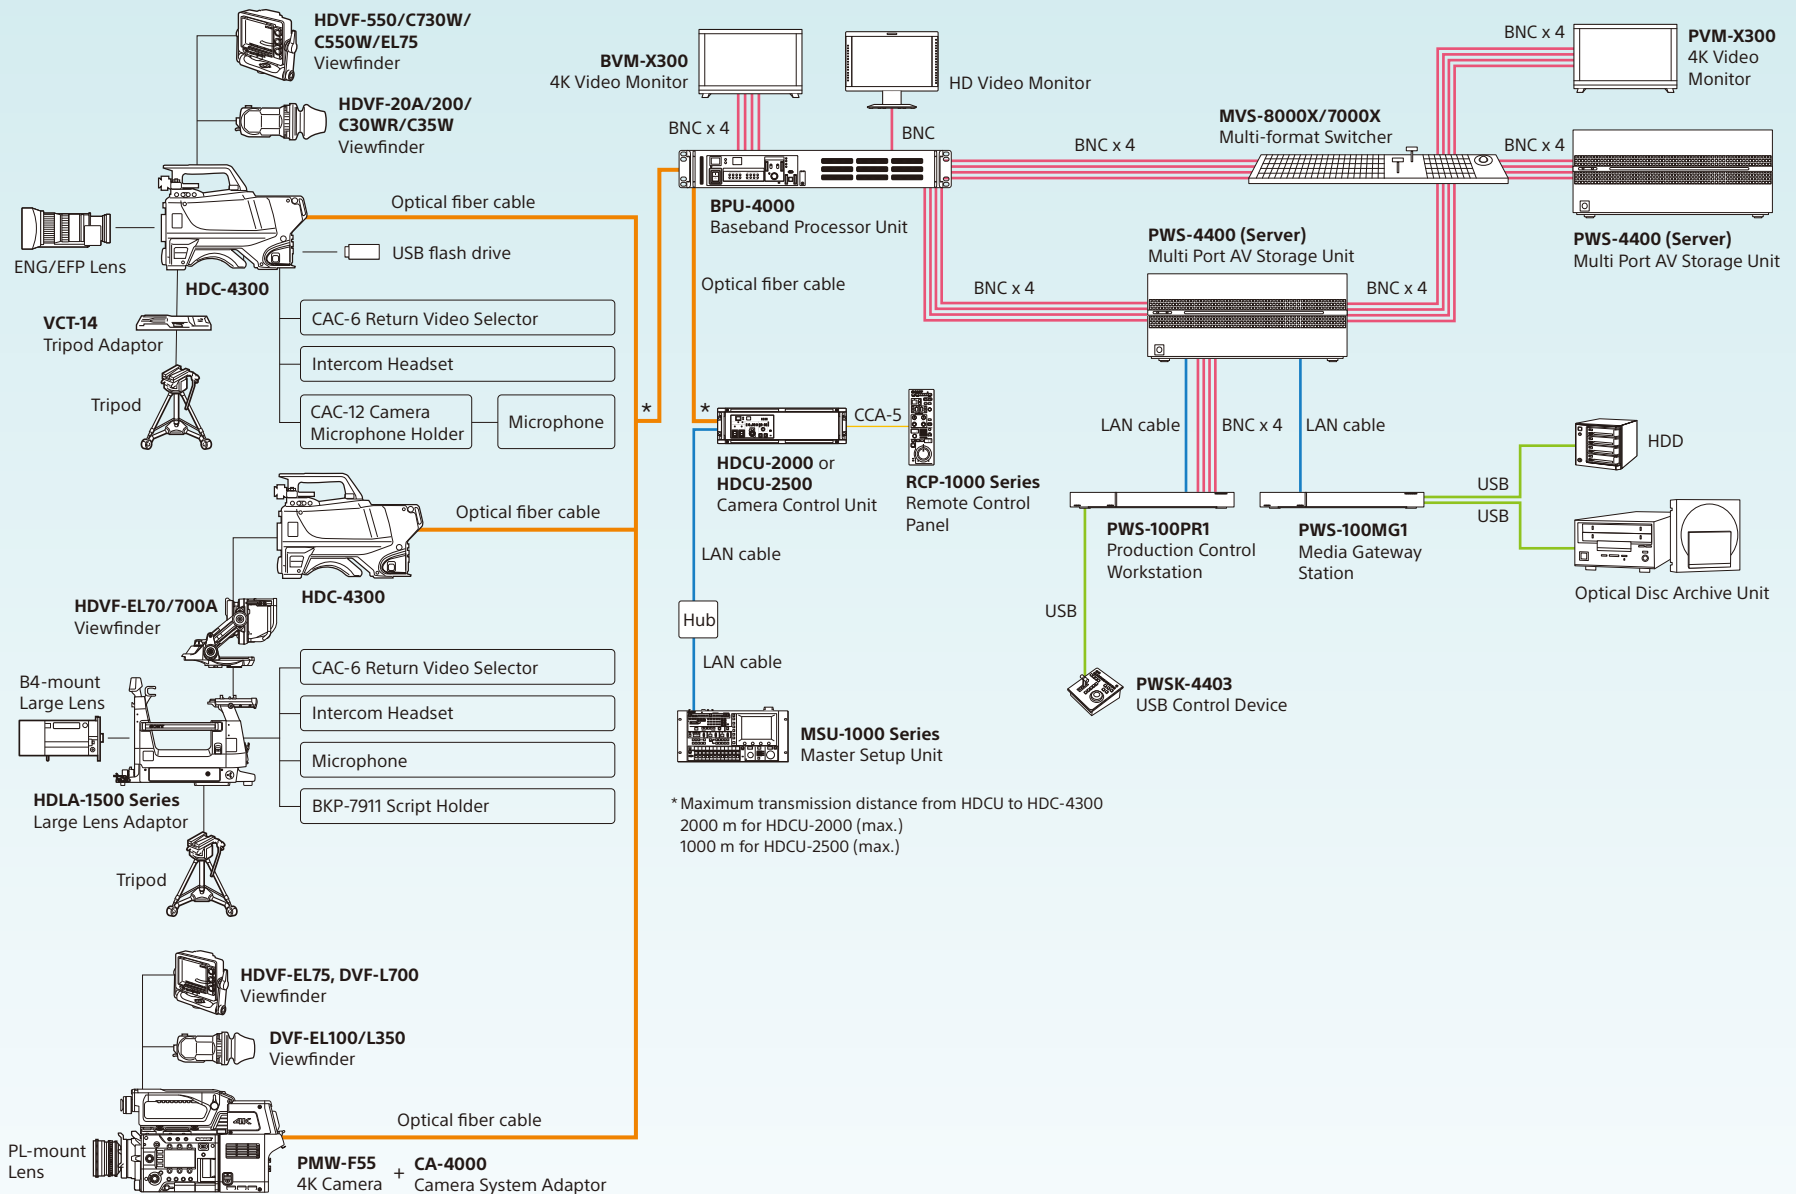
HDVF-550/C730W/ C550W/EL75
Viewfinder

HDVF-20A/200/ C30WR/C35W
Viewfinder

ENG/EFP Lens

Optical fiber cable

USB flash drive

HDC-4300

VCT-14
Tripod Adaptor

Tripod

CAC-6 Return Video Selector

Intercom Headset

CAC-12 Camera Microphone Holder

Microphone

*

BVM-X300
4K Video Monitor

HD Video Monitor

BNC x 4

BNC

BPU-4000
Baseband Processor Unit

Optical fiber cable

BNC x 4

MVS-8000X/7000X
Multi-format Switcher

BNC x 4

PVM-X300
4K Video Monitor

BNC x 4

PWS-4400 (Server)
Multi Port AV Storage Unit

PWS-4400 (Server)
Multi Port AV Storage Unit

BNC x 4

BNC x 4

*

CCA-5

HDCU-2000 or HDCU-2500
Camera Control Unit

RCP-1000 Series
Remote Control Panel

LAN cable

BNC x 4

LAN cable

HDD

USB

USB

PWS-100PR1
Production Control Workstation

PWS-100MG1
Media Gateway Station

Optical Disc Archive Unit

Optical fiber cable

HDC-4300

HDVF-EL70/700A
Viewfinder

LAN cable

Hub

LAN cable

USB

PWSK-4403
USB Control Device

B4-mount Large Lens

CAC-6 Return Video Selector

Intercom Headset

Microphone

BKP-7911 Script Holder

HDLA-1500 Series
Large Lens Adaptor

Tripod

MSU-1000 Series
Master Setup Unit

* Maximum transmission distance from HDCU to HDC-4300
2000 m for HDCU-2000 (max.)
1000 m for HDCU-2500 (max.)

HDVF-EL75, DVF-L700
Viewfinder

DVF-EL100/L350
Viewfinder

Optical fiber cable

PL-mount Lens

PMW-F55
4K Camera

+

CA-4000
Camera System Adaptor